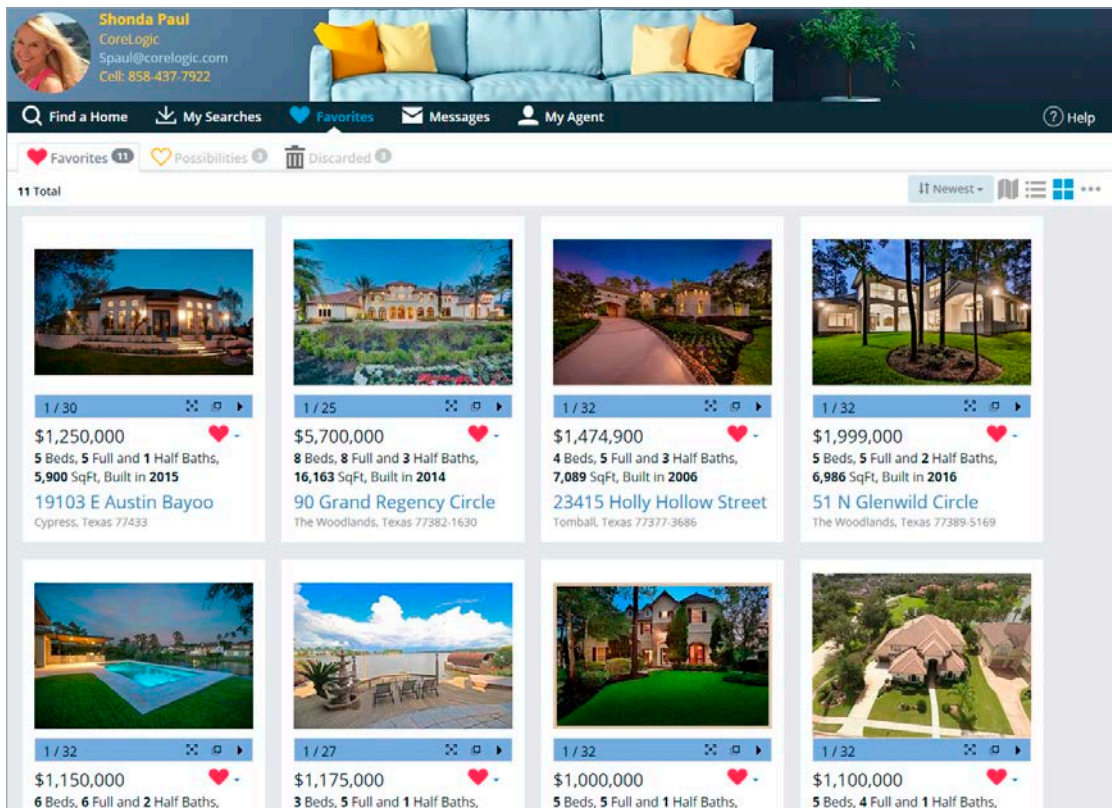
Shonda Paul
CoreLogic
Spaul@corelogic.com
Cell: 858-437-7922

Find a Home
My Searches
Favorites
Messages
My Agent
Help

Favorites 11
Possibilities 0
Discarded 0

11 Total

Newest

1 / 30
$1,250,000
5 Beds, 5 Full and 1 Half Baths, 5,900 SqFt, Built in 2015
19103 E Austin Bayoo
Cypress, Texas 77433

1 / 25
$5,700,000
8 Beds, 8 Full and 3 Half Baths, 16,163 SqFt, Built in 2014
90 Grand Regency Circle
The Woodlands, Texas 77382-1630

1 / 32
$1,474,900
4 Beds, 5 Full and 3 Half Baths, 7,089 SqFt, Built in 2006
23415 Holly Hollow Street
Tomball, Texas 77377-3686

1 / 32
$1,999,000
5 Beds, 5 Full and 2 Half Baths, 6,986 SqFt, Built in 2016
51 N Glenwild Circle
The Woodlands, Texas 77389-5169

1 / 32
$1,150,000
6 Beds, 6 Full and 2 Half Baths,

1 / 27
$1,175,000
3 Beds, 5 Full and 1 Half Baths,

1 / 32
$1,000,000
5 Beds, 5 Full and 1 Half Baths,

1 / 32
$1,100,000
5 Beds, 4 Full and 1 Half Baths,